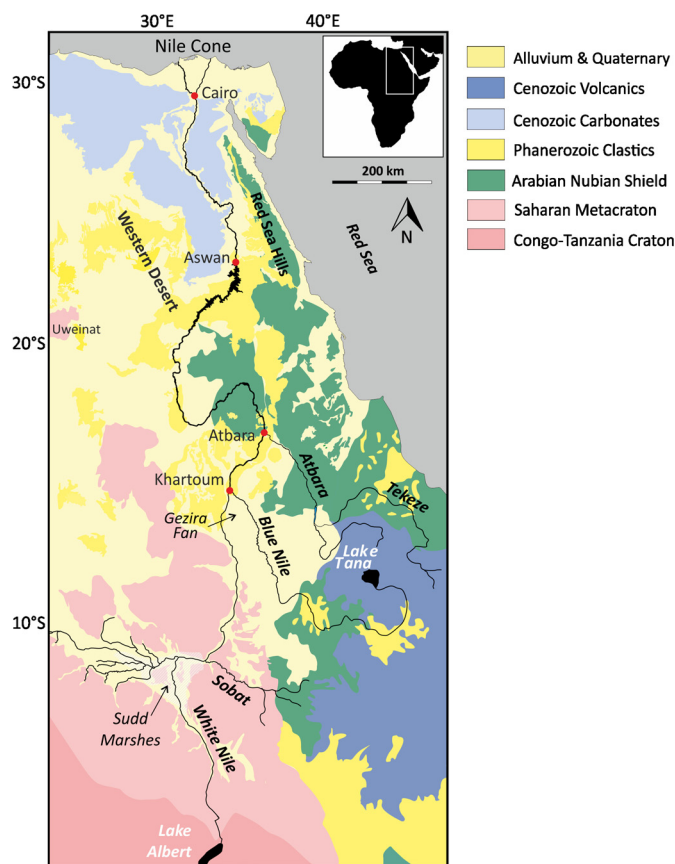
30°E
40°E
Nile Cone
30°S
Cairo
200 km
N
Alluvium & Quaternary
Cenozoic Volcanics
Cenozoic Carbonates
Phanerozoic Clastics
Arabian Nubian Shield
Saharan Metacraton
Congo-Tanzania Craton
Red Sea Hills
Red Sea
Western Desert
Aswan
Uweinat
20°S
Atbara
Atbara
Khartoum
Tekeze
Gezira Fan
Blue Nile
Lake Tana
10°S
Sobat
Sudd Marshes
White Nile
Lake Albert